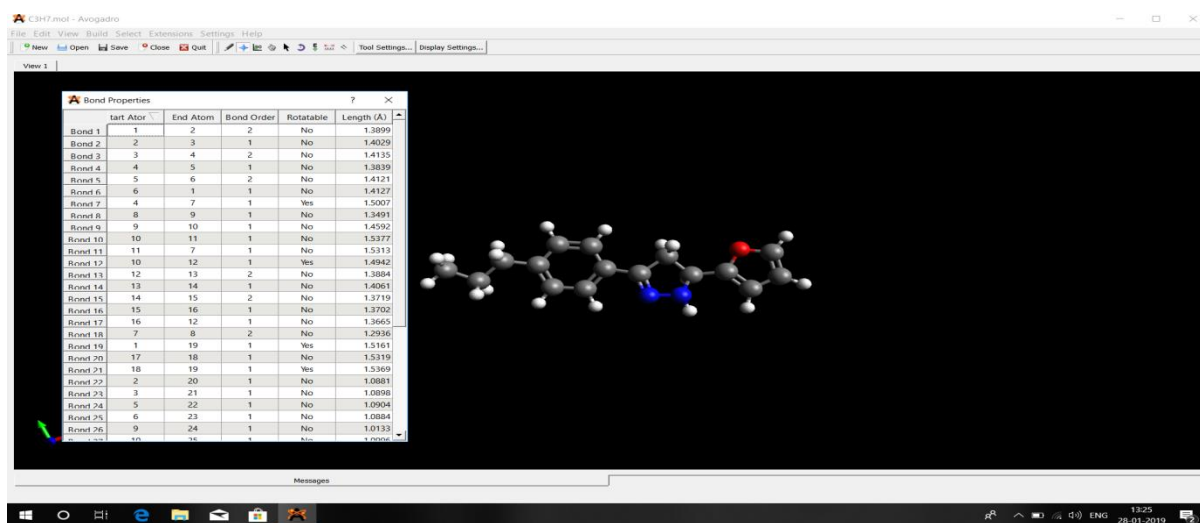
C3H7.mol - Avogadro
File Edit View Build Select Extensions Settings Help
New Open Save Close Quit Tool Settings... Display Settings...
View 1

Bond Properties ? ×

| | tart Ator | End Atom | Bond Order | Rotatable | Length (Å) |
|---|---|---|---|---|---|
| Bond 1 | 1 | 2 | 2 | No | 1.3899 |
| Bond 2 | 2 | 3 | 1 | No | 1.4029 |
| Bond 3 | 3 | 4 | 2 | No | 1.4135 |
| Bond 4 | 4 | 5 | 1 | No | 1.3839 |
| Bond 5 | 5 | 6 | 2 | No | 1.4121 |
| Bond 6 | 6 | 1 | 1 | No | 1.4127 |
| Bond 7 | 4 | 7 | 1 | Yes | 1.5007 |
| Bond 8 | 8 | 9 | 1 | No | 1.3491 |
| Bond 9 | 9 | 10 | 1 | No | 1.4592 |
| Bond 10 | 10 | 11 | 1 | No | 1.5377 |
| Bond 11 | 11 | 7 | 1 | No | 1.5313 |
| Bond 12 | 10 | 12 | 1 | Yes | 1.4942 |
| Bond 13 | 12 | 13 | 2 | No | 1.3884 |
| Bond 14 | 13 | 14 | 1 | No | 1.4061 |
| Bond 15 | 14 | 15 | 2 | No | 1.3719 |
| Bond 16 | 15 | 16 | 1 | No | 1.3702 |
| Bond 17 | 16 | 12 | 1 | No | 1.3665 |
| Bond 18 | 7 | 8 | 2 | No | 1.2936 |
| Bond 19 | 1 | 19 | 1 | Yes | 1.5161 |
| Bond 20 | 17 | 18 | 1 | No | 1.5319 |
| Bond 21 | 18 | 19 | 1 | Yes | 1.5369 |
| Bond 22 | 2 | 20 | 1 | No | 1.0881 |
| Bond 23 | 3 | 21 | 1 | No | 1.0898 |
| Bond 24 | 5 | 22 | 1 | No | 1.0904 |
| Bond 25 | 6 | 23 | 1 | No | 1.0884 |
| Bond 26 | 9 | 24 | 1 | No | 1.0133 |
| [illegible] | 10 | 25 | 1 | No | 1.0906 |

Messages

ENG 13:25 28-01-2019